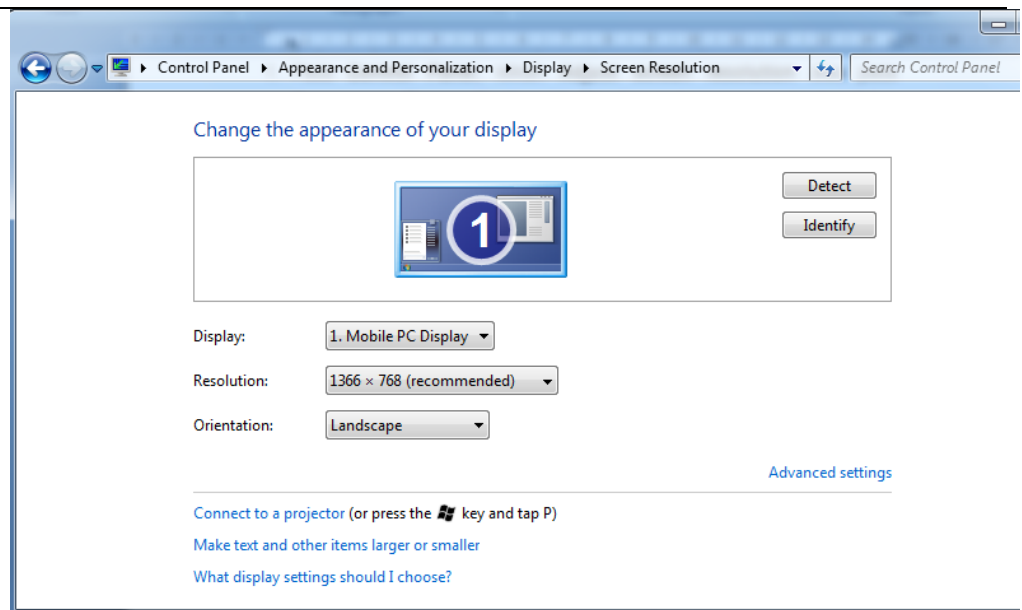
Control Panel ▸ Appearance and Personalization ▸ Display ▸ Screen Resolution

Search Control Panel

Change the appearance of your display

1

Detect

Identify

Display: 1. Mobile PC Display

Resolution: 1366 × 768 (recommended)

Orientation: Landscape

Advanced settings

Connect to a projector (or press the key and tap P)

Make text and other items larger or smaller

What display settings should I choose?